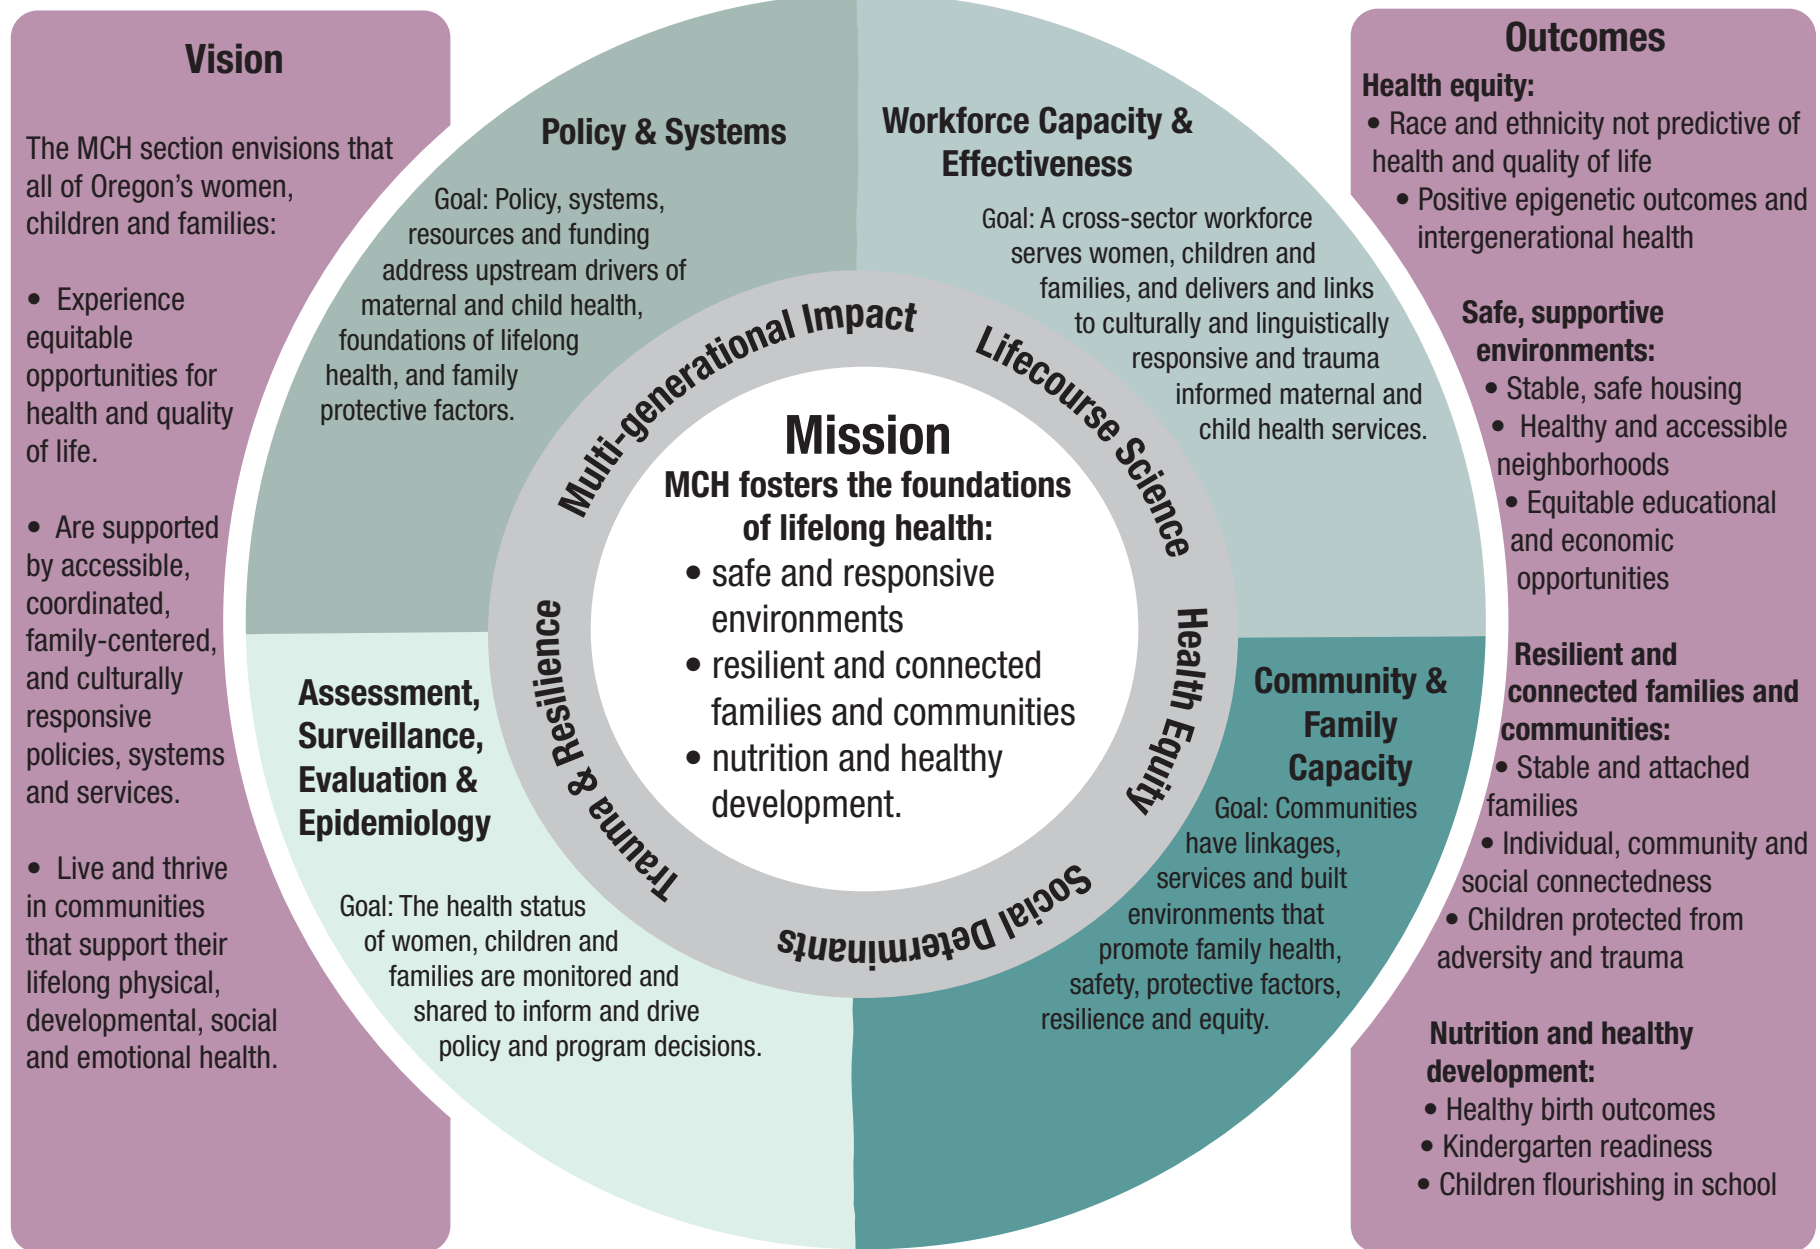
Vision

The MCH section envisions that all of Oregon's women, children and families:

• Experience equitable opportunities for health and quality of life.

• Are supported by accessible, coordinated, family-centered, and culturally responsive policies, systems and services.

• Live and thrive in communities that support their lifelong physical, developmental, social and emotional health.

Policy & Systems

Goal: Policy, systems, resources and funding address upstream drivers of maternal and child health, foundations of lifelong health, and family protective factors.

Workforce Capacity & Effectiveness

Goal: A cross-sector workforce serves women, children and families, and delivers and links to culturally and linguistically responsive and trauma informed maternal and child health services.

Multi-generational Impact

Lifecourse Science

Health Equity

Social Determinants

Trauma & Resilience

Mission
MCH fosters the foundations of lifelong health:
• safe and responsive environments
• resilient and connected families and communities
• nutrition and healthy development.

Assessment, Surveillance, Evaluation & Epidemiology

Goal: The health status of women, children and families are monitored and shared to inform and drive policy and program decisions.

Community & Family Capacity

Goal: Communities have linkages, services and built environments that promote family health, safety, protective factors, resilience and equity.

Outcomes

Health equity:
• Race and ethnicity not predictive of health and quality of life
• Positive epigenetic outcomes and intergenerational health

Safe, supportive environments:
• Stable, safe housing
• Healthy and accessible neighborhoods
• Equitable educational and economic opportunities

Resilient and connected families and communities:
• Stable and attached families
• Individual, community and social connectedness
• Children protected from adversity and trauma

Nutrition and healthy development:
• Healthy birth outcomes
• Kindergarten readiness
• Children flourishing in school